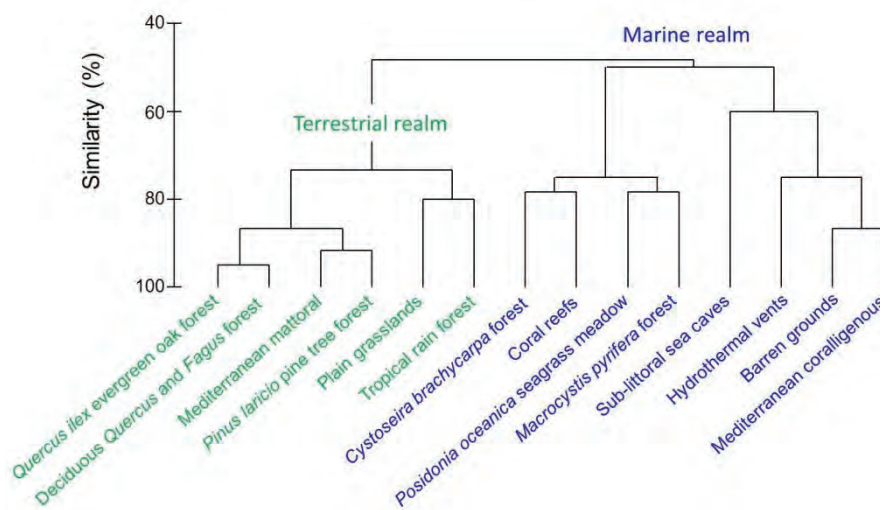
Similarity (%)

40
60
80
100

Marine realm

Terrestrial realm

Quercus ilex evergreen oak forest
Deciduous Quercus and Fagus forest
Mediterranean mattoral
Pinus laricio pine tree forest
Plain grasslands
Tropical rain forest
Cystoseira brachycarpa forest
Coral reefs
Posidonia oceanica seagrass meadow
Macrocystis pyrifera forest
Sub-littoral sea caves
Hydrothermal vents
Barren grounds
Mediterranean coralligenous